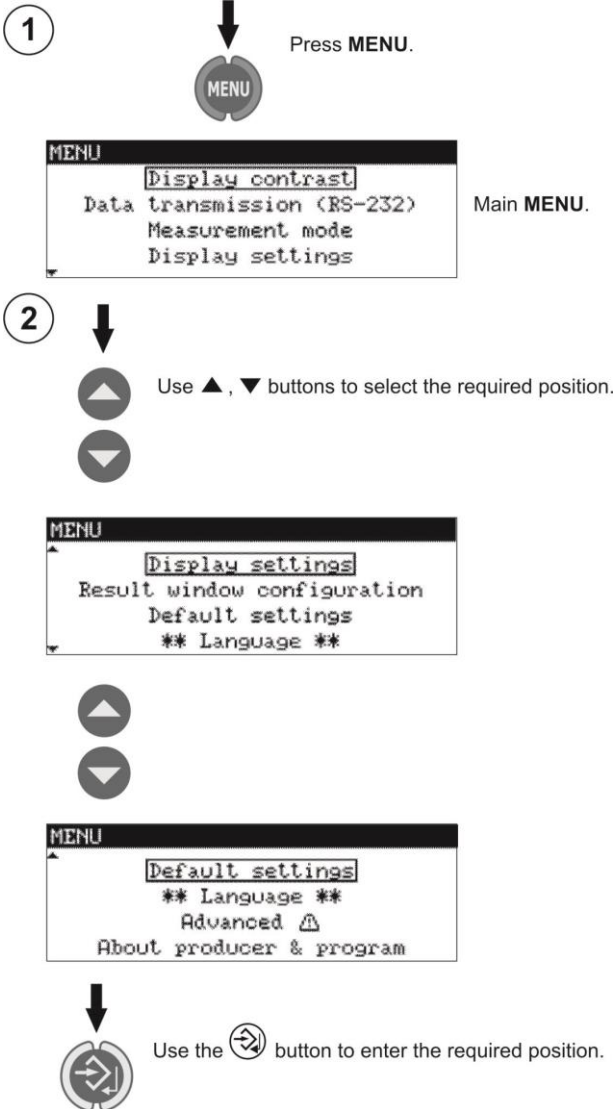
1

MENU

Press **MENU**.

MENU
Display contrast
Data transmission (RS-232)
Measurement mode
Display settings

Main **MENU**.

2

Use ▲, ▼ buttons to select the required position.

MENU
Display settings
Result window configuration
Default settings
** Language **

MENU
Default settings
** Language **
Advanced ⚠
About producer & program

Use the button to enter the required position.